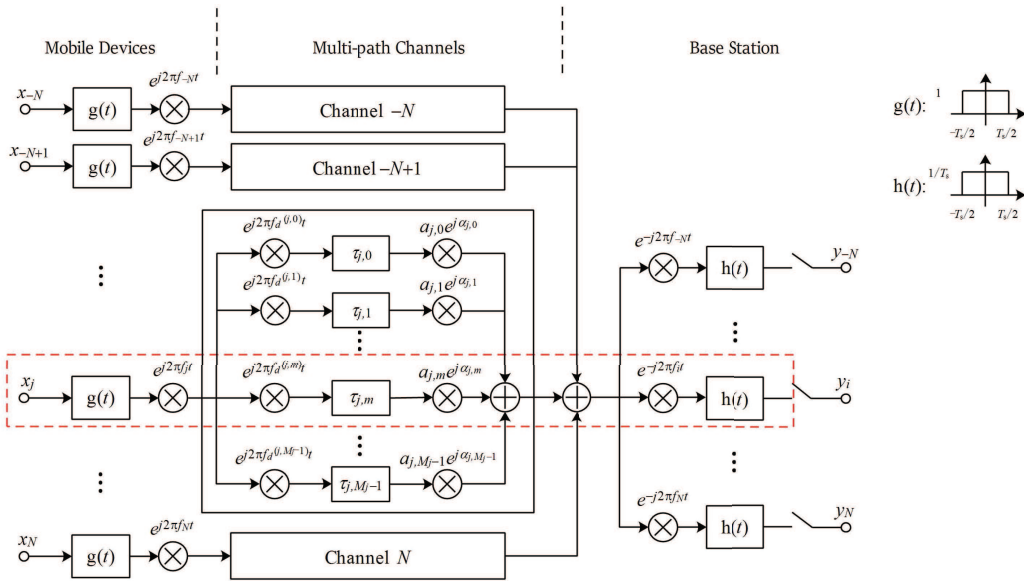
Mobile Devices

Multi-path Channels

Base Station

$x_{-N}$

g($t$)

$e^{j2\pi f_{-N}t}$

Channel $-N$

$x_{-N+1}$

g($t$)

$e^{j2\pi f_{-N+1}t}$

Channel $-N+1$

$e^{j2\pi f_d^{(j,0)}t}$

$\tau_{j,0}$

$a_{j,0}e^{j\alpha_{j,0}}$

$e^{j2\pi f_d^{(j,1)}t}$

$\tau_{j,1}$

$a_{j,1}e^{j\alpha_{j,1}}$

$x_j$

g($t$)

$e^{j2\pi f_j t}$

$e^{j2\pi f_d^{(j,m)}t}$

$\tau_{j,m}$

$a_{j,m}e^{j\alpha_{j,m}}$

$e^{j2\pi f_d^{(j,M_j-1)}t}$

$\tau_{j,M_j-1}$

$a_{j,M_j-1}e^{j\alpha_{j,M_j-1}}$

$x_N$

g($t$)

$e^{j2\pi f_N t}$

Channel $N$

$e^{-j2\pi f_{-N}t}$

h($t$)

$y_{-N}$

$e^{-j2\pi f_i t}$

h($t$)

$y_i$

$e^{-j2\pi f_N t}$

h($t$)

$y_N$

g($t$): 1

$-T_s/2$ $T_s/2$

h($t$): $1/T_s$

$-T_s/2$ $T_s/2$